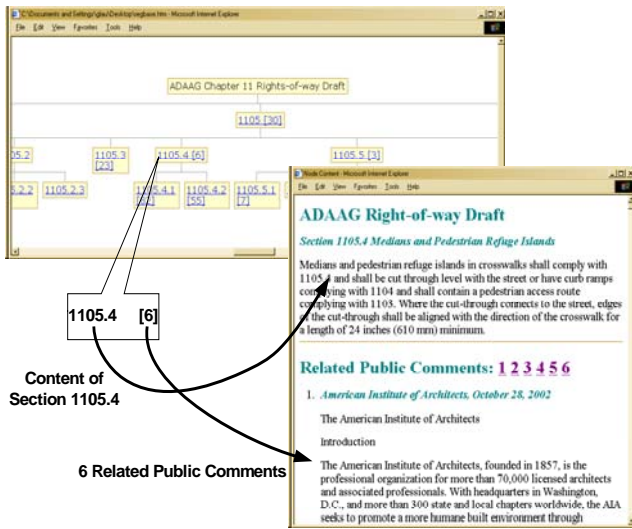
C:\Documents and Settings\glau\Desktop\regbase.htm - Microsoft Internet Explorer

File Edit View Favorites Tools Help

ADAAG Chapter 11 Rights-of-way Draft

1105 [30]

105.2

1105.3 [23]

1105.4 [6]

1105.5 [3]

5.2.2

1105.2.3

1105.4.1 [61]

1105.4.2 [55]

1105.5.1 [7]

Node Content - Microsoft Internet Explorer

File Edit View Favorites Tools Help

ADAAG Right-of-way Draft

Section 1105.4 Medians and Pedestrian Refuge Islands

Medians and pedestrian refuge islands in crosswalks shall comply with 1105.4 and shall be cut through level with the street or have curb ramps complying with 1104 and shall contain a pedestrian access route complying with 1103. Where the cut-through connects to the street, edges of the cut-through shall be aligned with the direction of the crosswalk for a length of 24 inches (610 mm) minimum.

Related Public Comments: 1 2 3 4 5 6

1. American Institute of Architects, October 28, 2002

The American Institute of Architects

Introduction

The American Institute of Architects, founded in 1857, is the professional organization for more than 70,000 licensed architects and associated professionals. With headquarters in Washington, D.C., and more than 300 state and local chapters worldwide, the AIA seeks to promote a more humane built environment through

1105.4 [6]

Content of Section 1105.4

6 Related Public Comments